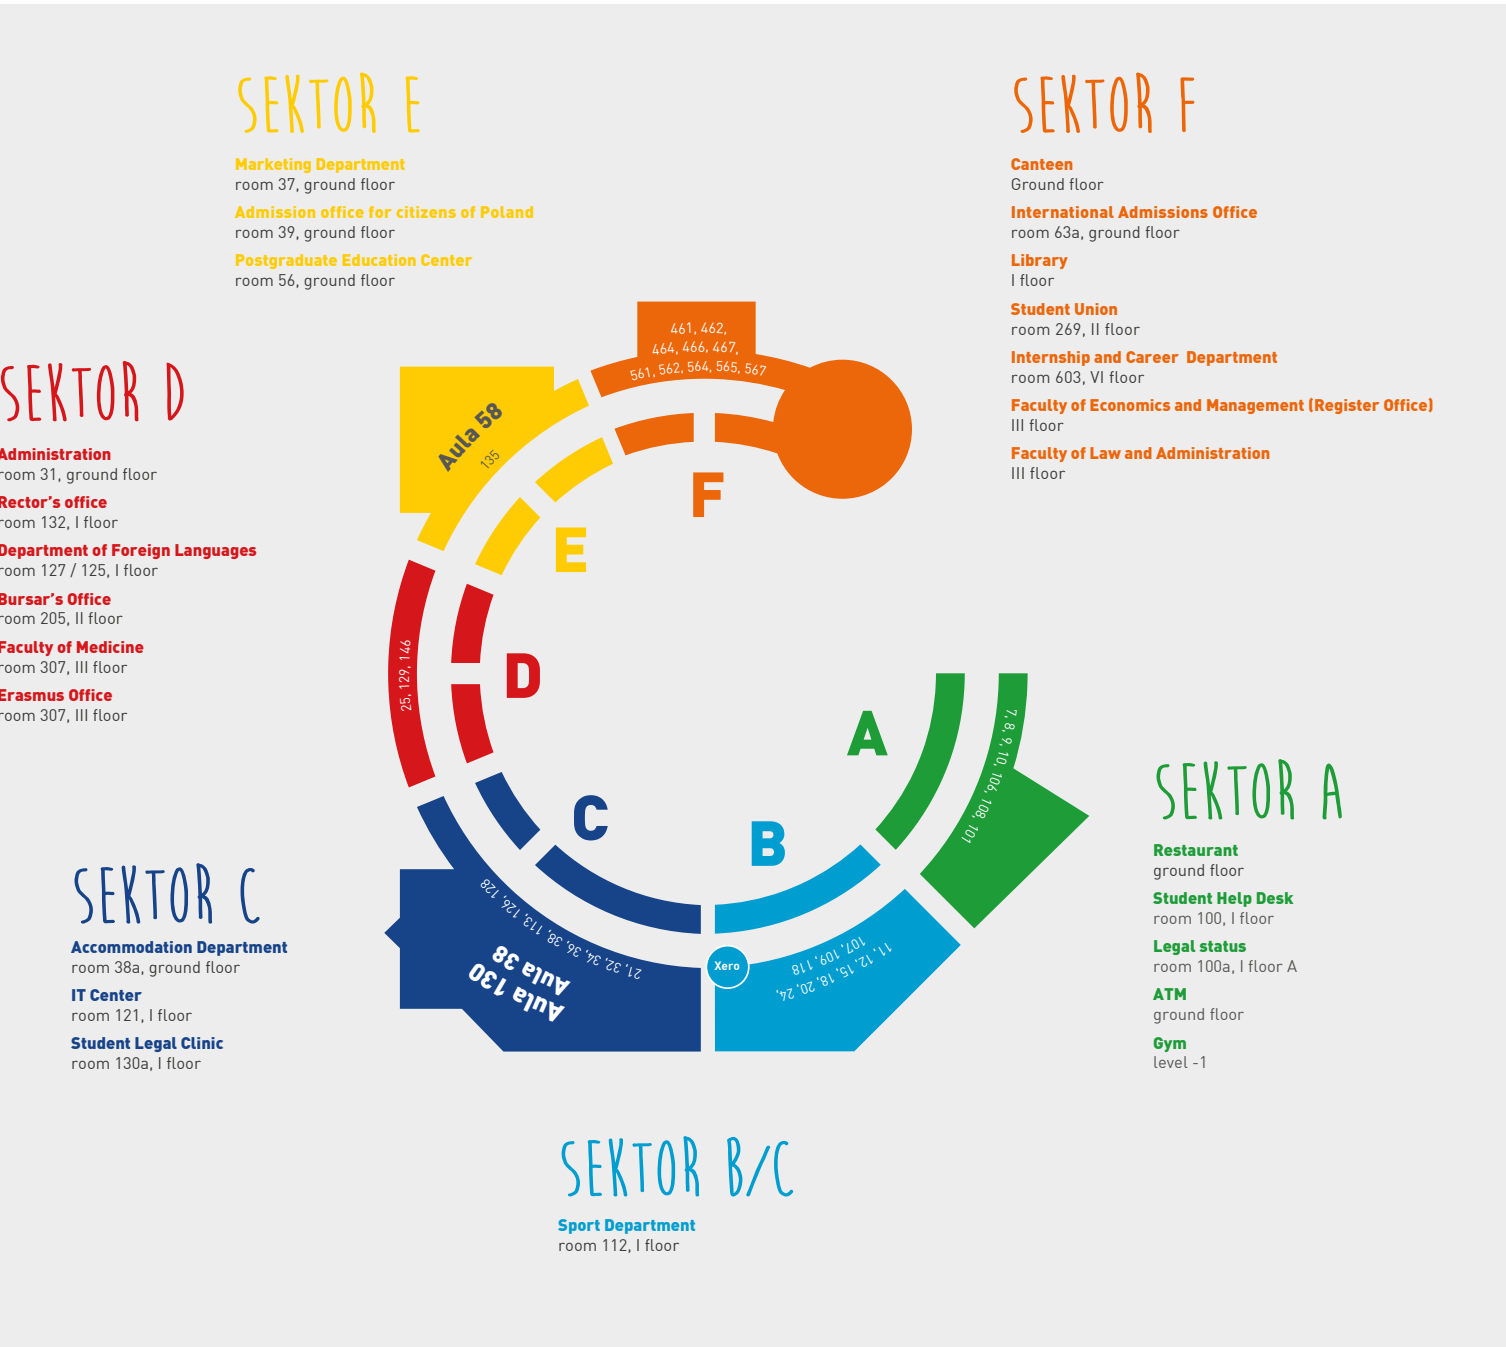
SEKTOR E

Marketing Department
room 37, ground floor

Admission office for citizens of Poland
room 39, ground floor

Postgraduate Education Center
room 56, ground floor

SEKTOR F

Canteen
Ground floor

International Admissions Office
room 63a, ground floor

Library
I floor

Student Union
room 269, II floor

Internship and Career Department
room 603, VI floor

Faculty of Economics and Management (Register Office)
III floor

Faculty of Law and Administration
III floor

SEKTOR D

Administration
room 31, ground floor

Rector's office
room 132, I floor

Department of Foreign Languages
room 127 / 125, I floor

Bursar's Office
room 205, II floor

Faculty of Medicine
room 307, III floor

Erasmus Office
room 307, III floor

461, 462, 464, 466, 467, 561, 562, 564, 565, 567

Aula 58
135

F

E

D

25, 129, 146

A

7, 8, 9, 10, 106, 108, 101

C

B

21, 32, 34, 36, 38, 113, 126, 128

Aula 38
Aula 130

Xero

11, 12, 15, 18, 20, 24, 107, 109, 118

SEKTOR A

Restaurant
ground floor

Student Help Desk
room 100, I floor

Legal status
room 100a, I floor A

ATM
ground floor

Gym
level -1

SEKTOR C

Accommodation Department
room 38a, ground floor

IT Center
room 121, I floor

Student Legal Clinic
room 130a, I floor

SEKTOR B/C

Sport Department
room 112, I floor